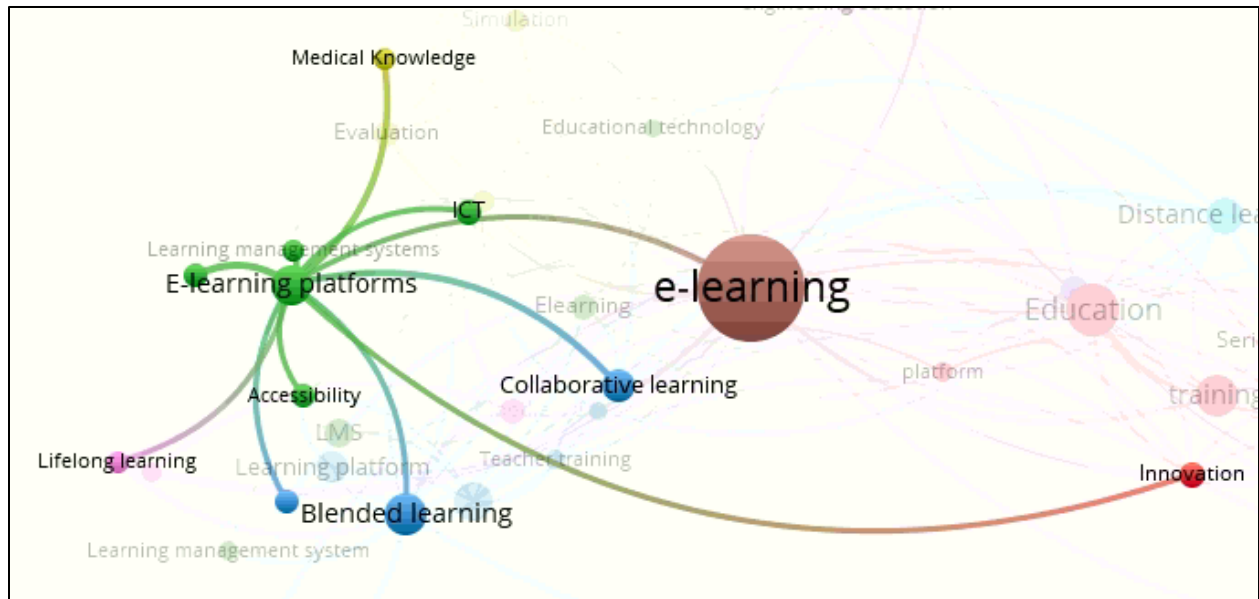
Simulation
Medical Knowledge
Evaluation
Educational technology
ICT
Distance lea
Learning management systems
E-learning platforms
e-learning
Elearning
Education
Ser
platform
Collaborative learning
Accessibility
training
LMS
Lifelong learning
Learning platform
Teacher training
Innovation
Blended learning
Learning management system